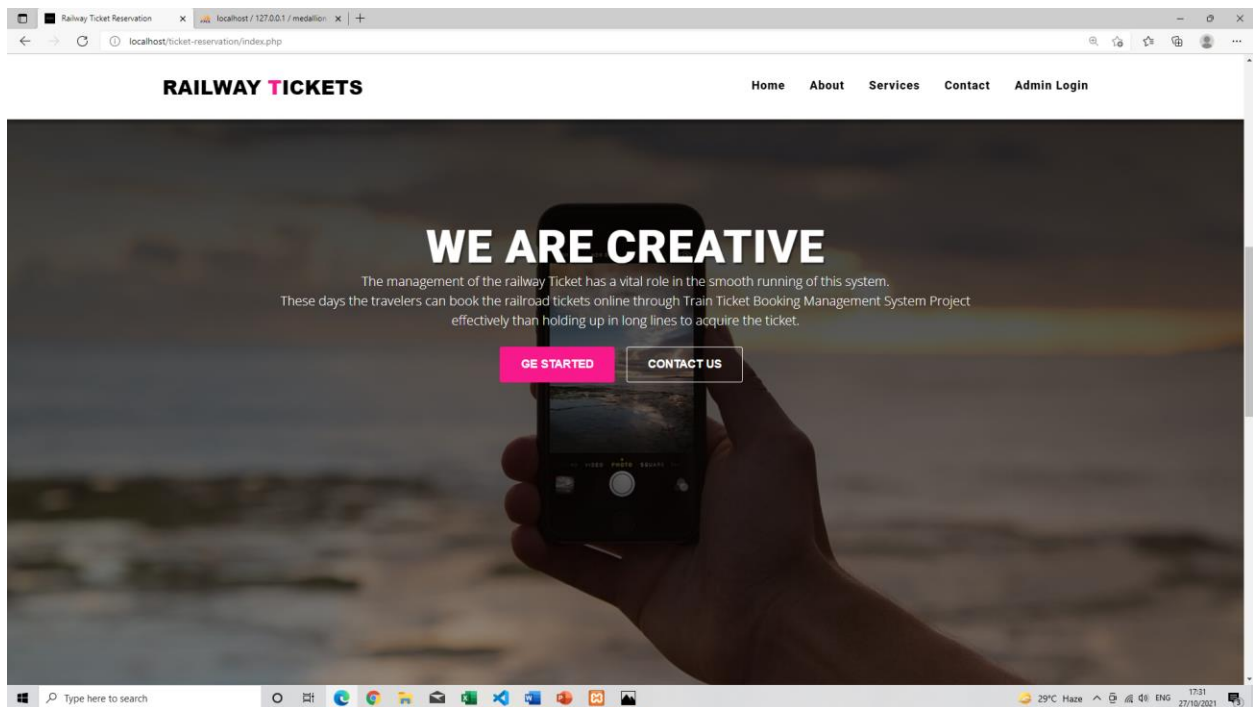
Railway Ticket Reservation × localhost / 127.0.0.1 / medallion × +

localhost/ticket-reservation/index.php

RAILWAY TICKETS

Home About Services Contact Admin Login

WE ARE CREATIVE

The management of the railway Ticket has a vital role in the smooth running of this system.
These days the travelers can book the railroad tickets online through Train Ticket Booking Management System Project effectively than holding up in long lines to acquire the ticket.

GE STARTED CONTACT US

VIDEO PHOTO SQUARE

Type here to search

29°C Haze ENG 17:31 27/10/2021